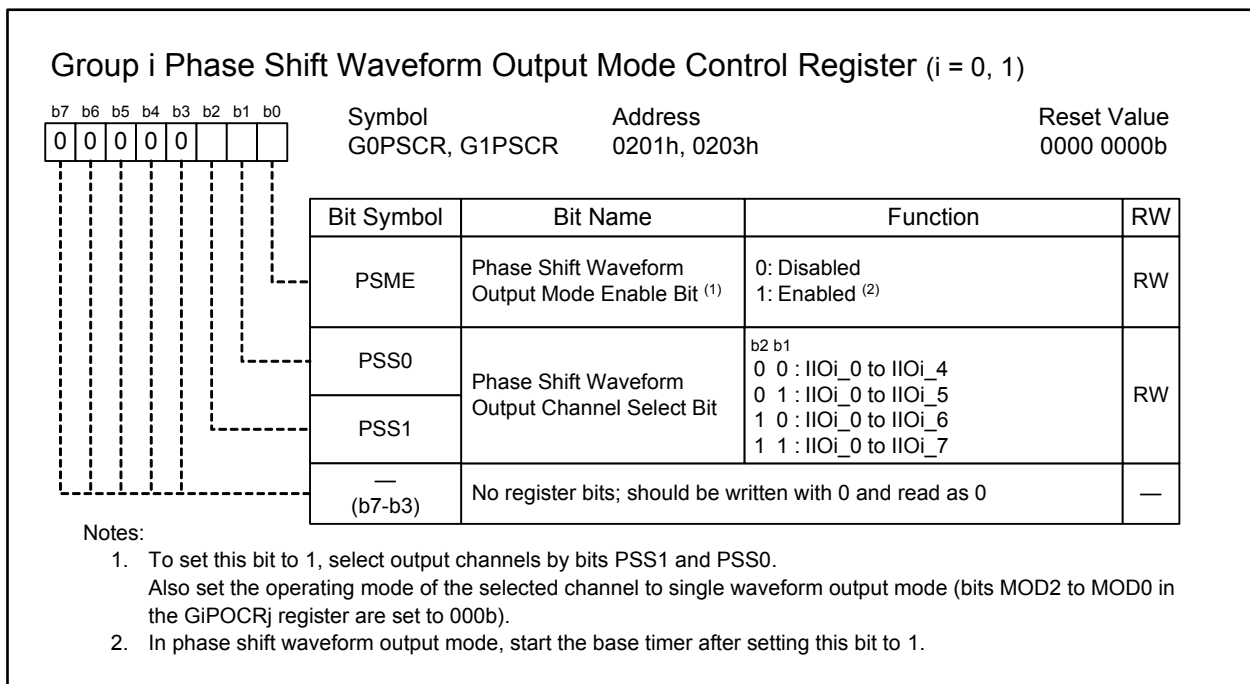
Group i Phase Shift Waveform Output Mode Control Register (i = 0, 1)

b7 b6 b5 b4 b3 b2 b1 b0
0 0 0 0 0

Symbol
G0PSCR, G1PSCR

Address
0201h, 0203h

Reset Value
0000 0000b

| Bit Symbol | Bit Name | Function | RW |
|---|---|---|---|
| PSME | Phase Shift Waveform Output Mode Enable Bit $^{(1)}$ | 0: Disabled<br>1: Enabled $^{(2)}$ | RW |
| PSS0 | Phase Shift Waveform Output Channel Select Bit | b2 b1<br>0 0 : IIOi_0 to IIOi_4<br>0 1 : IIOi_0 to IIOi_5<br>1 0 : IIOi_0 to IIOi_6<br>1 1 : IIOi_0 to IIOi_7 | RW |
| PSS1 | | | |
| — (b7-b3) | No register bits; should be written with 0 and read as 0 | | — |

Notes:
1. To set this bit to 1, select output channels by bits PSS1 and PSS0.
Also set the operating mode of the selected channel to single waveform output mode (bits MOD2 to MOD0 in the GiPOCRj register are set to 000b).
2. In phase shift waveform output mode, start the base timer after setting this bit to 1.